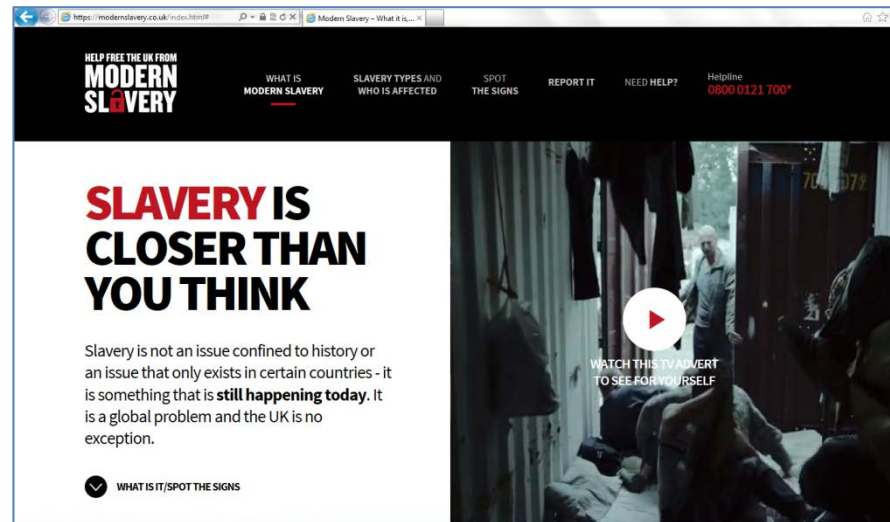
https://modernslavery.co.uk/index.html#

Modern Slavery – What it is,... ×

HELP FREE THE UK FROM
MODERN
SLAVERY

WHAT IS
MODERN SLAVERY

SLAVERY TYPES AND
WHO IS AFFECTED

SPOT
THE SIGNS

REPORT IT

NEED HELP?

Helpline
0800 0121 700*

SLAVERY IS CLOSER THAN YOU THINK

Slavery is not an issue confined to history or an issue that only exists in certain countries - it is something that is **still happening today**. It is a global problem and the UK is no exception.

WHAT IS IT/SPOT THE SIGNS

WATCH THIS TV ADVERT
TO SEE FOR YOURSELF